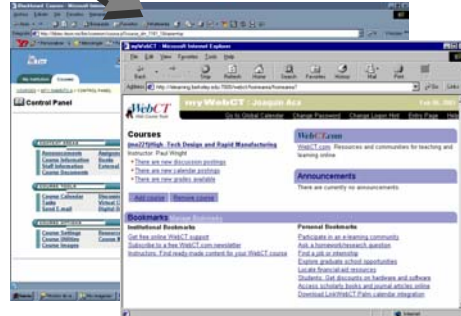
Blackboard Course - Microsoft Inter

Control Panel

Announcements
Course Information
Staff Information

Course Calendar

Course Settings
Course Utilities
Course Images

myWebCT - Microsoft Internet Explorer

File Edit View Favorites Tools Help

Back Stop Refresh Home Search Favorites History Mail Print

Address http://elearning.berkeley.edu:7000/webct/homearea/homearea?

WebCT

myWebCT : Joaquin Aco

Go to Global Calendar Change Password Change Login Hint Entry Page Help

Courses

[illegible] Tech Design and Rapid Manufacturing
Instructor: Paul Wright
• There are new discussion postings
• There are new calendar postings
• There are new grades available

Add course Remove course

WebCT.com

WebCT.com : Resources and communities for teaching and learning online

Announcements

There are currently no announcements.

Bookmarks Manage Bookmarks

Institutional Bookmarks
Get free online WebCT support
Subscribe to a free WebCT.com newsletter
Instructors: Find ready-made content for your WebCT course

Personal Bookmarks
Participate in an e-learning community
Ask a homework/research question
Find a job or internship
Explore graduate school opportunities
Locate financial aid resources
Students: Get discounts on hardware and software
Access scholarly books and journal articles online
Download LinkWebCT Palm calendar integration

Internet